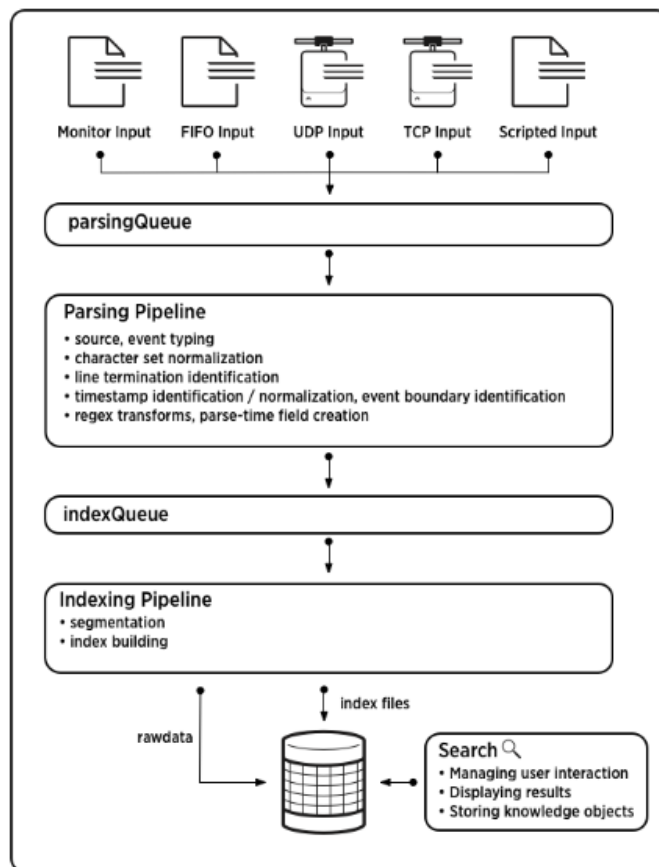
Monitor Input
FIFO Input
UDP Input
TCP Input
Scripted Input

parsingQueue

Parsing Pipeline
• source, event typing
• character set normalization
• line termination identification
• timestamp identification / normalization, event boundary identification
• regex transforms, parse-time field creation

indexQueue

Indexing Pipeline
• segmentation
• index building

rawdata
index files

Search
• Managing user interaction
• Displaying results
• Storing knowledge objects